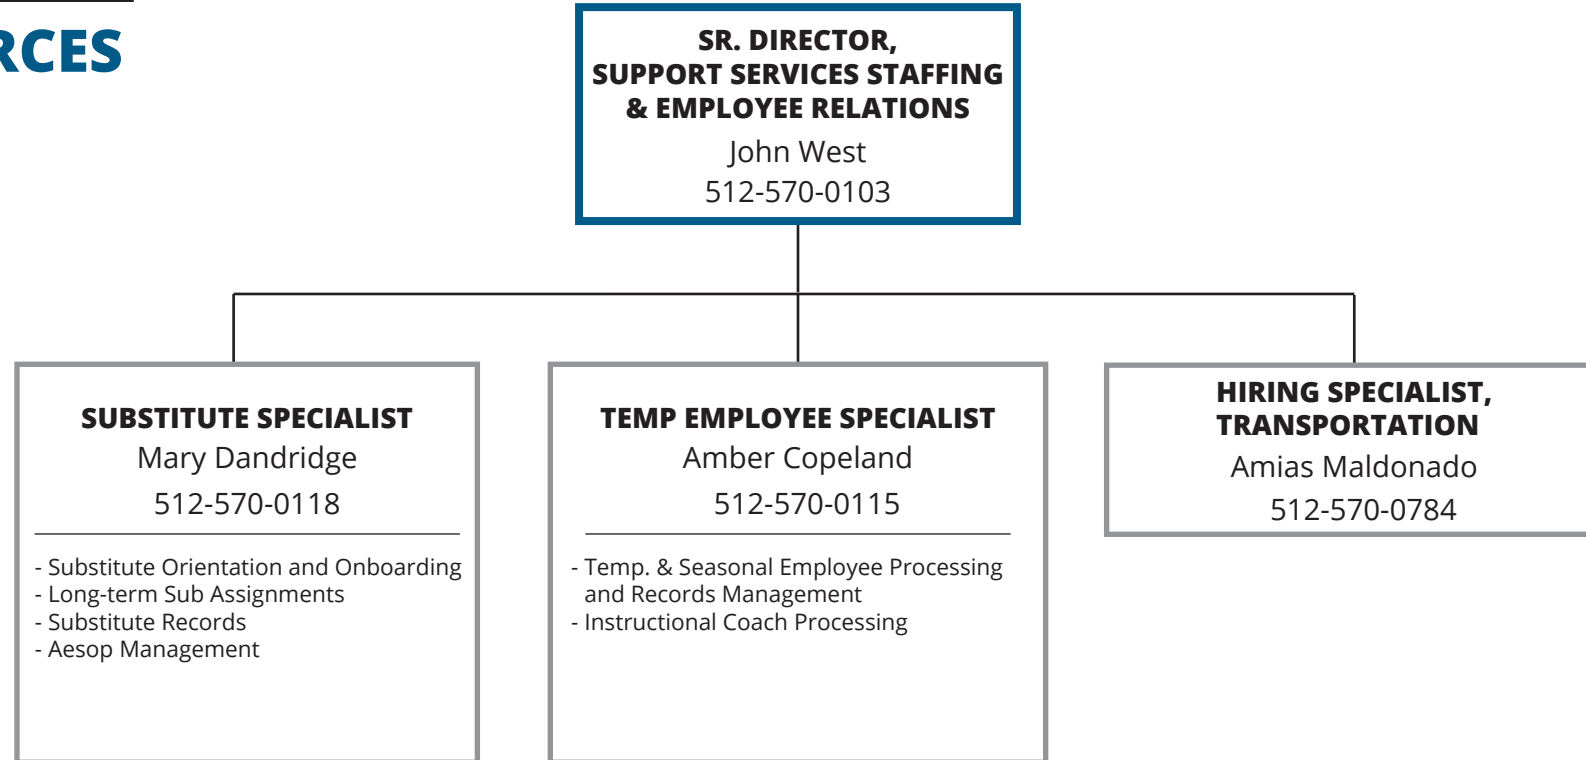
RCES

SR. DIRECTOR, SUPPORT SERVICES STAFFING & EMPLOYEE RELATIONS
John West
512-570-0103

SUBSTITUTE SPECIALIST
Mary Dandridge
512-570-0118

- Substitute Orientation and Onboarding
- Long-term Sub Assignments
- Substitute Records
- Aesop Management

TEMP EMPLOYEE SPECIALIST
Amber Copeland
512-570-0115

- Temp. & Seasonal Employee Processing and Records Management
- Instructional Coach Processing

HIRING SPECIALIST, TRANSPORTATION
Amias Maldonado
512-570-0784